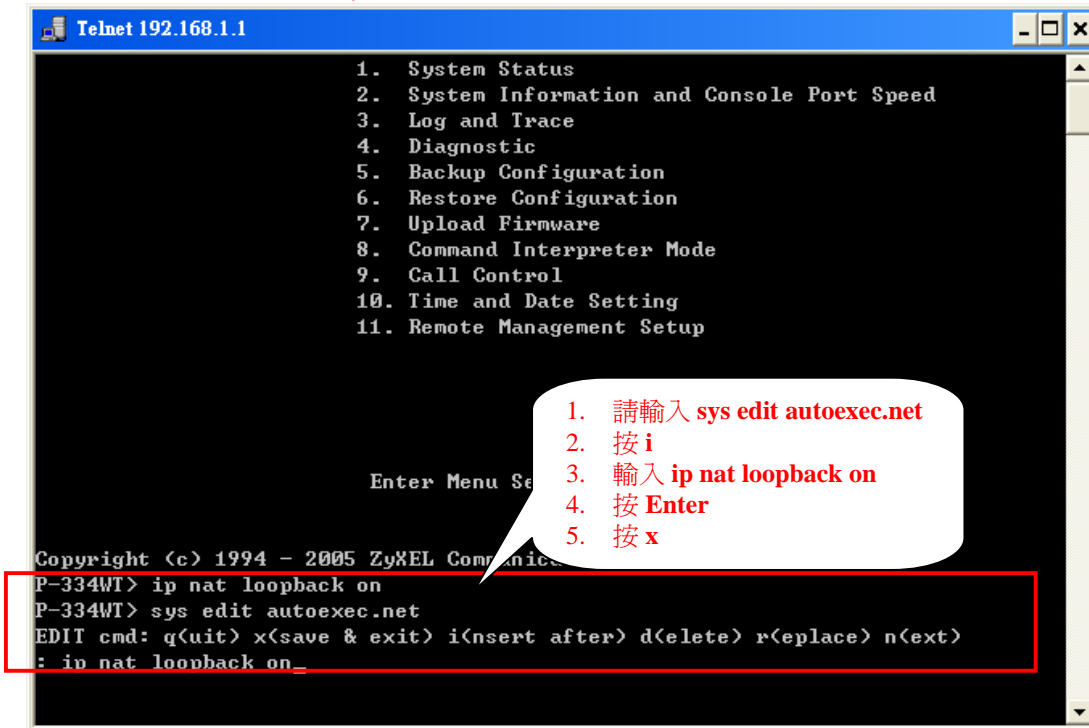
Telnet 192.168.1.1

1. System Status
2. System Information and Console Port Speed
3. Log and Trace
4. Diagnostic
5. Backup Configuration
6. Restore Configuration
7. Upload Firmware
8. Command Interpreter Mode
9. Call Control
10. Time and Date Setting
11. Remote Management Setup

Enter Menu Se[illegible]

Copyright (c) 1994 - 2005 ZyXEL Communica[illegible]
P-334WT> ip nat loopback on
P-334WT> sys edit autoexec.net
EDIT cmd: q(uit) x(save & exit) i(nsert after) d(elete) r(eplace) n(ext)
: ip nat loopback on_

1. 請輸入 sys edit autoexec.net
2. 按 i
3. 輸入 ip nat loopback on
4. 按 Enter
5. 按 x